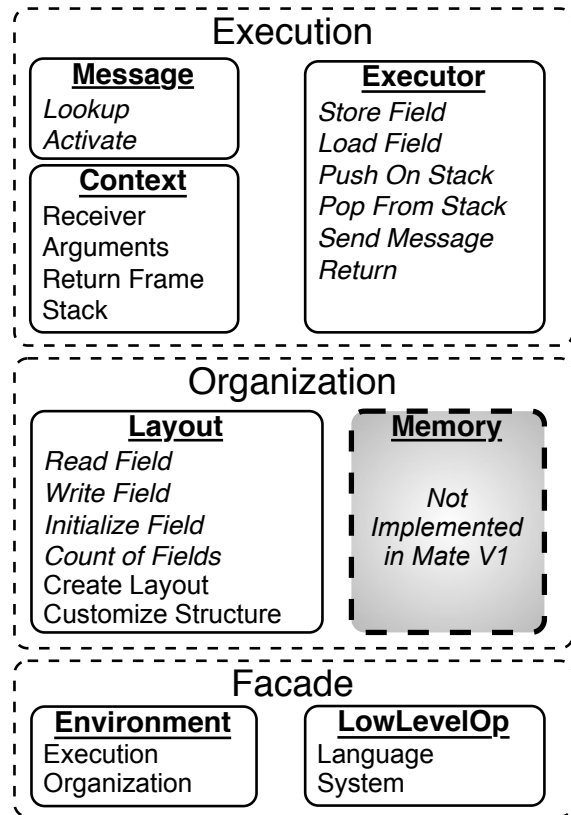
Execution

Message
Lookup
Activate

Context
Receiver
Arguments
Return Frame
Stack

Executor
Store Field
Load Field
Push On Stack
Pop From Stack
Send Message
Return

Organization

Layout
Read Field
Write Field
Initialize Field
Count of Fields
Create Layout
Customize Structure

Memory
Not Implemented in Mate V1

Facade

Environment
Execution
Organization

LowLevelOp
Language
System